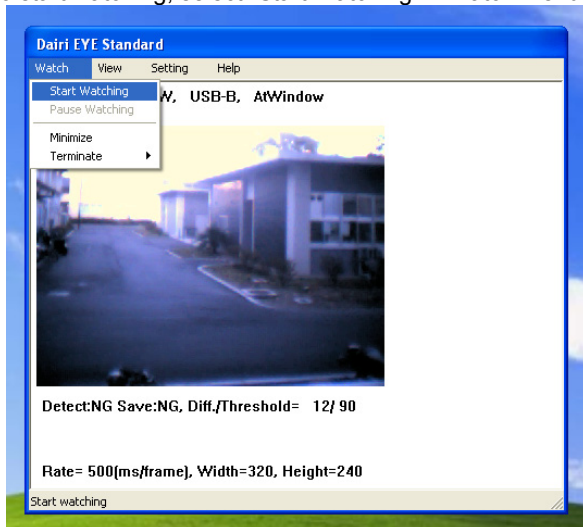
Dairi EYE Standard

Watch View Setting Help

Start Watching
Pause Watching
Minimize
Terminate

W, USB-B, AtWindow

Detect:NG Save:NG, Diff./Threshold= 12/ 90

Rate= 500(ms/frame), Width=320, Height=240

Start watching